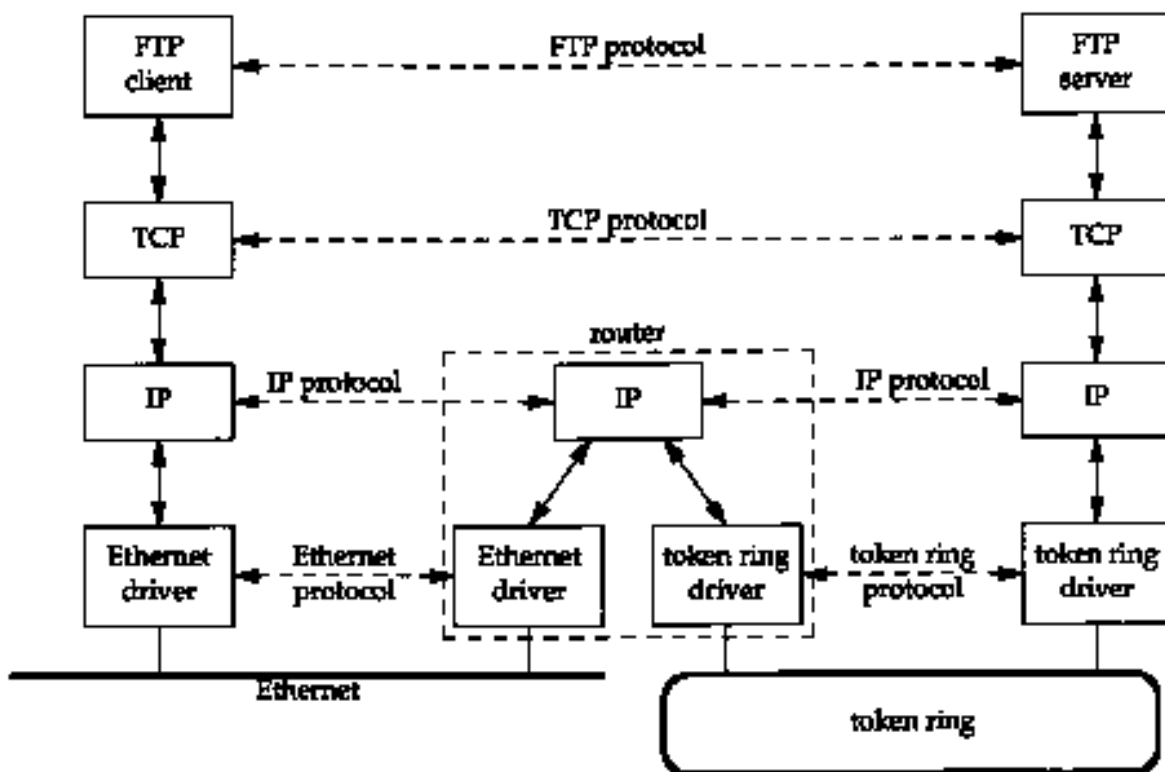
FTP client

FTP protocol

FTP server

TCP

TCP protocol

TCP

router

IP

IP protocol

IP

IP protocol

IP

Ethernet driver

Ethernet protocol

Ethernet driver

token ring driver

token ring protocol

token ring driver

Ethernet

token ring